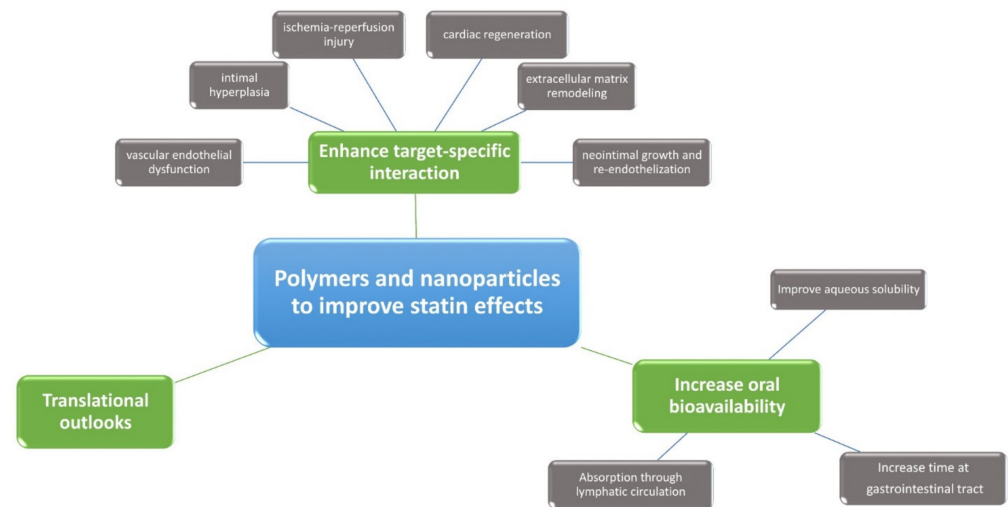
ischemia-reperfusion injury

cardiac regeneration

intimal hyperplasia

extracellular matrix remodeling

vascular endothelial dysfunction

Enhance target-specific interaction

neointimal growth and re-endothelization

Polymers and nanoparticles to improve statin effects

Improve aqueous solubility

Translational outlooks

Increase oral bioavailability

Absorption through lymphatic circulation

Increase time at gastrointestinal tract